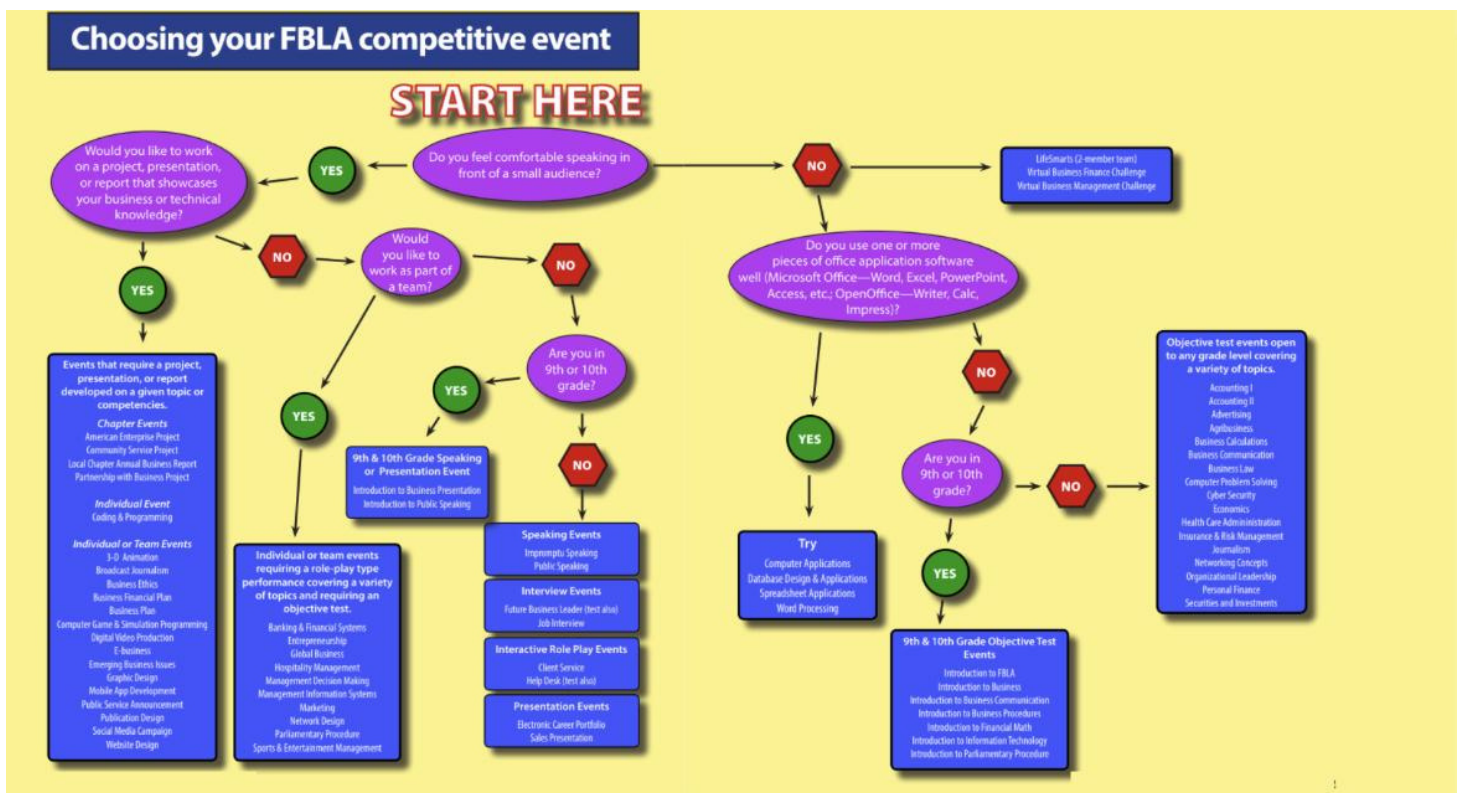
Choosing your FBLA competitive event

START HERE

Do you feel comfortable speaking in front of a small audience?

YES

NO

LifeSmarts (2-member team)
Virtual Business Finance Challenge
Virtual Business Management Challenge

Would you like to work on a project, presentation, or report that showcases your business or technical knowledge?

YES

NO

Would you like to work as part of a team?

NO

YES

Are you in 9th or 10th grade?

YES

NO

Events that require a project, presentation, or report developed on a given topic or competencies.

Chapter Events
American Enterprise Project
Community Service Project
Local Chapter Annual Business Report
Partnership with Business Project

Individual Event
Coding & Programming

Individual or Team Events
3-D Animation
Broadcast Journalism
Business Ethics
Business Financial Plan
Business Plan
Computer Game & Simulation Programming
Digital Video Production
E-business
Emerging Business Issues
Graphic Design
Mobile App Development
Public Service Announcement
Publication Design
Social Media Campaign
Website Design

Individual or team events requiring a role-play type performance covering a variety of topics and requiring an objective test.
Banking & Financial Systems
Entrepreneurship
Global Business
Hospitality Management
Management Decision Making
Management Information Systems
Marketing
Network Design
Parliamentary Procedure
Sports & Entertainment Management

9th & 10th Grade Speaking or Presentation Event
Introduction to Business Presentation
Introduction to Public Speaking

Speaking Events
Impromptu Speaking
Public Speaking

Interview Events
Future Business Leader (test also)
Job Interview

Interactive Role Play Events
Client Service
Help Desk (test also)

Presentation Events
Electronic Career Portfolio
Sales Presentation

Do you use one or more pieces of office application software well (Microsoft Office—Word, Excel, PowerPoint, Access, etc.; OpenOffice—Writer, Calc, Impress)?

YES

NO

Try
Computer Applications
Database Design & Applications
Spreadsheet Applications
Word Processing

Are you in 9th or 10th grade?

NO

YES

9th & 10th Grade Objective Test Events
Introduction to FBLA
Introduction to Business
Introduction to Business Communication
Introduction to Business Procedures
Introduction to Financial Math
Introduction to Information Technology
Introduction to Parliamentary Procedure

Objective test events open to any grade level covering a variety of topics.
Accounting I
Accounting II
Advertising
Agribusiness
Business Calculations
Business Communication
Business Law
Computer Problem Solving
Cyber Security
Economics
Health Care Administration
Insurance & Risk Management
Journalism
Networking Concepts
Organizational Leadership
Personal Finance
Securities and Investments

1